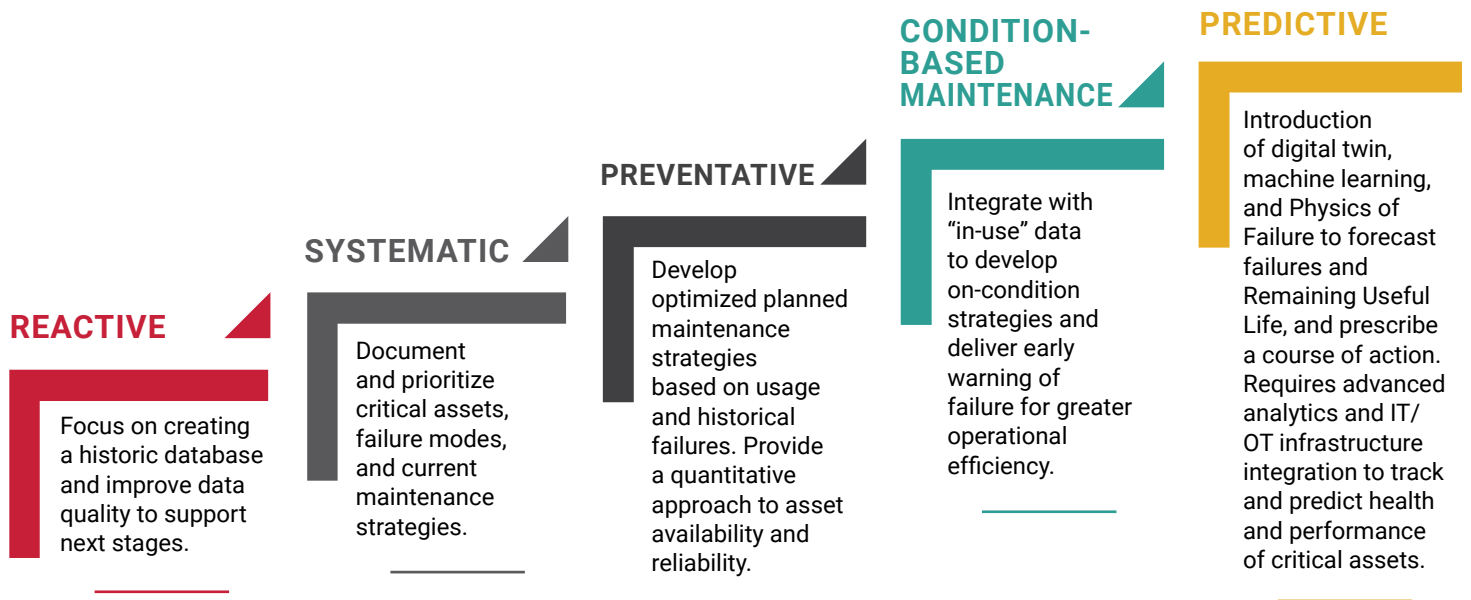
REACTIVE

Focus on creating a historic database and improve data quality to support next stages.

SYSTEMATIC

Document and prioritize critical assets, failure modes, and current maintenance strategies.

PREVENTATIVE

Develop optimized planned maintenance strategies based on usage and historical failures. Provide a quantitative approach to asset availability and reliability.

CONDITION-BASED MAINTENANCE

Integrate with “in-use” data to develop on-condition strategies and deliver early warning of failure for greater operational efficiency.

PREDICTIVE

Introduction of digital twin, machine learning, and Physics of Failure to forecast failures and Remaining Useful Life, and prescribe a course of action. Requires advanced analytics and IT/OT infrastructure integration to track and predict health and performance of critical assets.